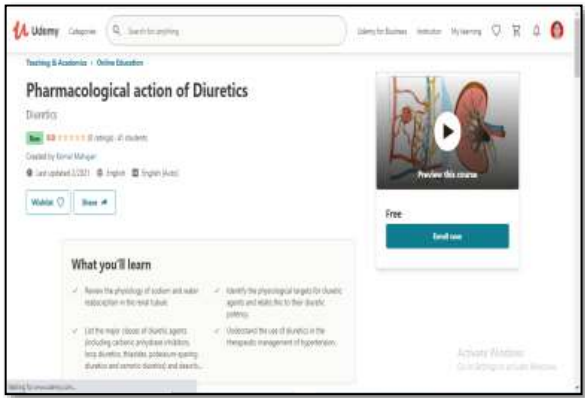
Udemy Categories Search for anything Udemy for Business Instructor My learning

Teaching & Academics › Online Education

Pharmacological action of Diuretics

Diuretics

New 0.0 ★★★★★ (0 ratings) 41 students

Created by Kemal Mahgari

Last updated 2/2021 English English [Auto]

Wishlist Share

Preview this course

Free

Enroll now

What you'll learn

Review the physiology of sodium and water reabsorption in the renal tubule.

Identify the physiological targets for diuretic agents and relate this to their diuretic potency.

List the major classes of diuretic agents (including carbonic anhydrase inhibitors, loop diuretics, thiazides, potassium-sparing diuretics and osmotic diuretics) and describ...

Understand the use of diuretics in the therapeutic management of hypertension.

Activate Windows
Go to Settings to activate Windows.

Waiting for www.udemy.com...